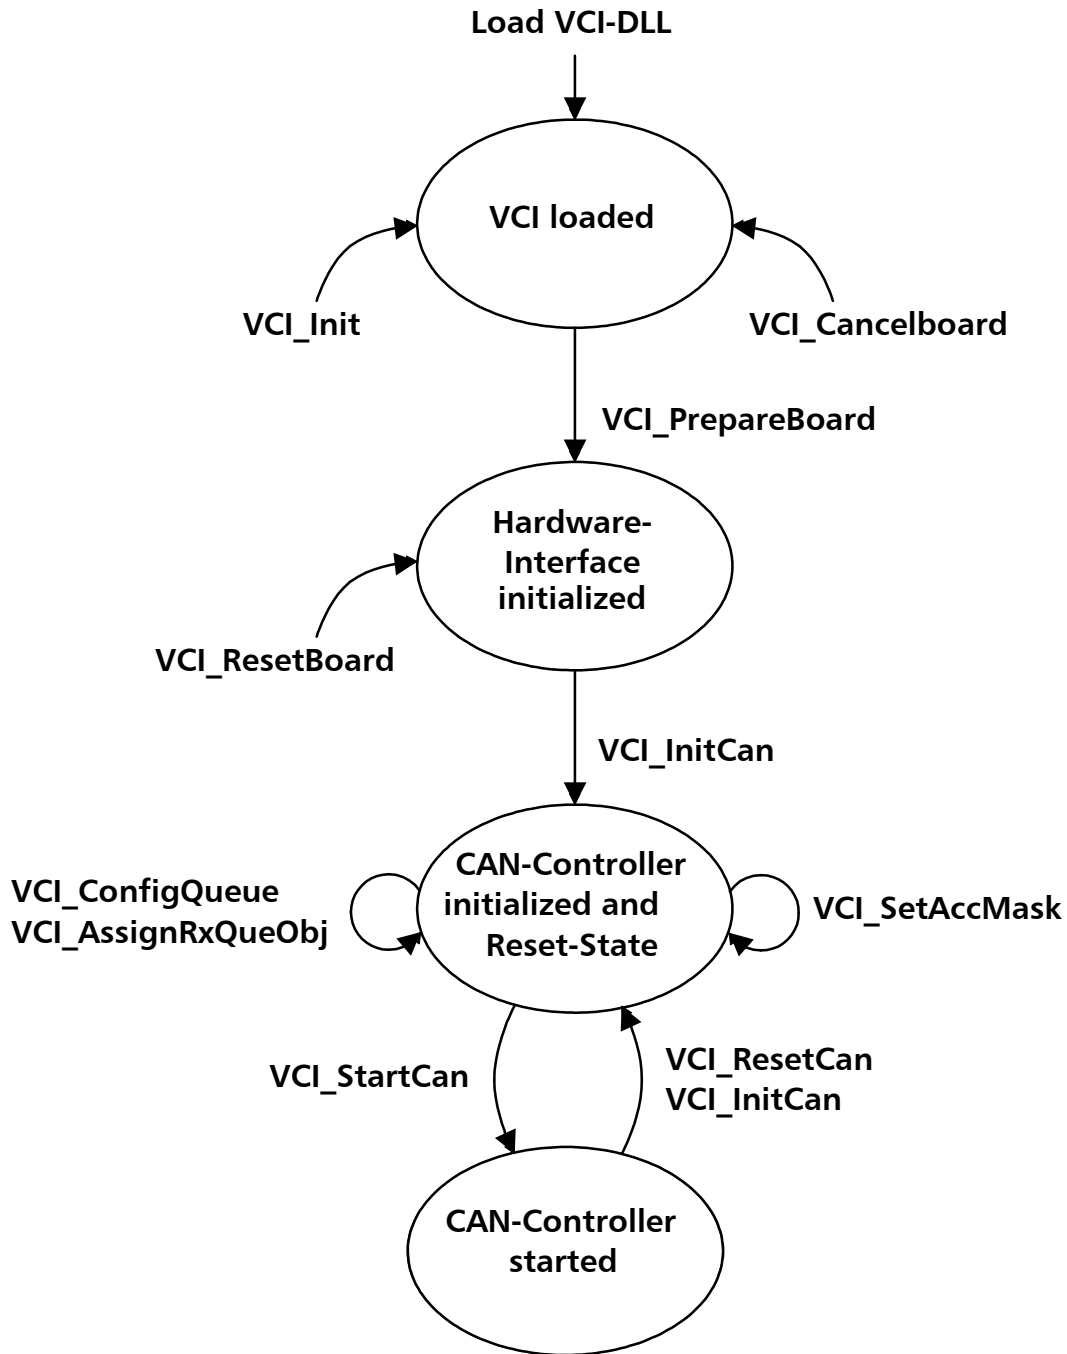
Load VCI-DLL

VCI loaded

VCI_Init

VCI_Cancelboard

VCI_PrepareBoard

Hardware-Interface initialized

VCI_ResetBoard

VCI_InitCan

VCI_ConfigQueue
VCI_AssignRxQueObj

CAN-Controller initialized and Reset-State

VCI_SetAccMask

VCI_StartCan

VCI_ResetCan
VCI_InitCan

CAN-Controller started